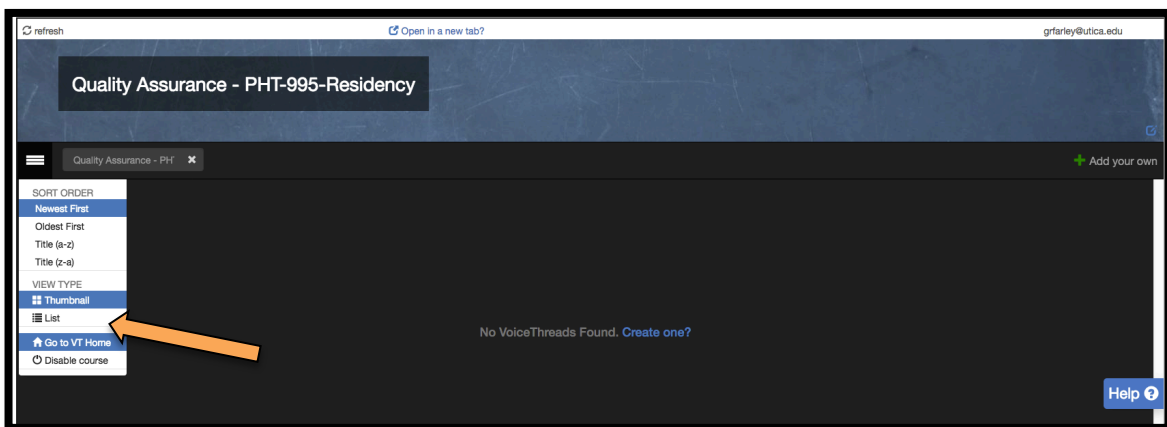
refresh

Open in a new tab?

grfarley@utica.edu

Quality Assurance - PHT-995-Residency

Quality Assurance - PH' ✖

Add your own

SORT ORDER
Newest First
Oldest First
Title (a-z)
Title (z-a)

VIEW TYPE
Thumbnail
List

Go to VT Home
Disable course

No VoiceThreads Found. Create one?

Help